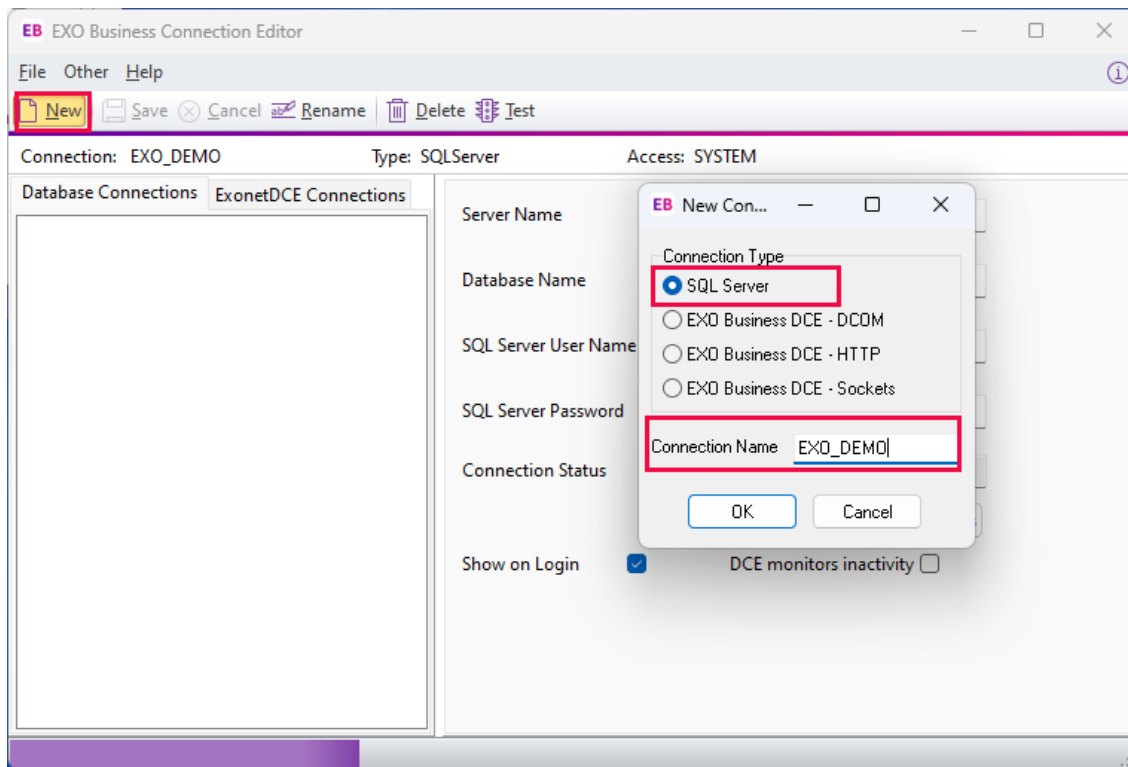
EB EXO Business Connection Editor

File Other Help

New Save Cancel Rename Delete Test

Connection: EXO_DEMO Type: SQLServer Access: SYSTEM

Database Connections ExonetDCE Connections

Server Name

Database Name

SQL Server User Name

SQL Server Password

Connection Status

Show on Login

DCE monitors inactivity

EB New Con...

Connection Type

SQL Server

EXO Business DCE - DCOM

EXO Business DCE - HTTP

EXO Business DCE - Sockets

Connection Name EXO_DEMO

OK Cancel